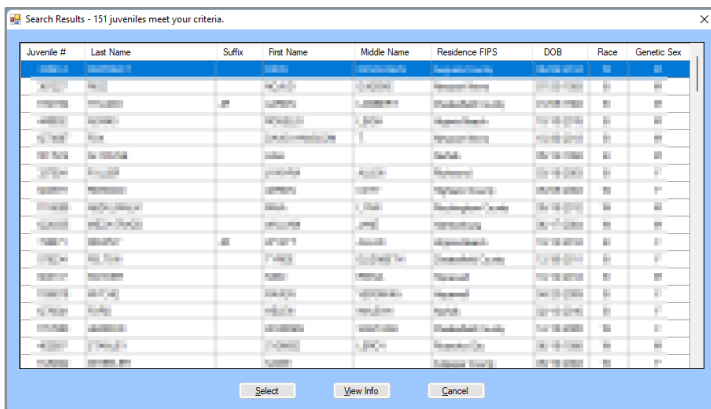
Search Results - 151 juveniles meet your criteria.

| Juvenile # | Last Name | Suffix | First Name | Middle Name | Residence FIPS | DOB | Race | Genetic Sex |
|---|---|---|---|---|---|---|---|---|
| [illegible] | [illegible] | | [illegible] | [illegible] | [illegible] | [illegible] | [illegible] | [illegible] |
| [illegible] | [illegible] | | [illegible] | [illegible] | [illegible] | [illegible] | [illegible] | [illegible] |
| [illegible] | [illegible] | JR | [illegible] | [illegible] | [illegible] | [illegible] | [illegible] | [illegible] |
| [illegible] | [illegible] | | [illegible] | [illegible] | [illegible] | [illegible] | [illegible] | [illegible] |
| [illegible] | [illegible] | | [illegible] | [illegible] | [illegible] | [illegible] | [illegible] | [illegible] |
| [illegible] | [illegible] | | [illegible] | | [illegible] | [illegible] | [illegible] | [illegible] |
| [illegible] | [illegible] | | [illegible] | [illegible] | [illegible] | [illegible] | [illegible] | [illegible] |
| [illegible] | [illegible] | | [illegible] | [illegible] | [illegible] | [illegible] | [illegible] | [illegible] |
| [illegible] | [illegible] | | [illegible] | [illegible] | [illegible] | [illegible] | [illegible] | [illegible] |
| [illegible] | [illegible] | | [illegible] | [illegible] | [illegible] | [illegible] | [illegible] | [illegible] |
| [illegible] | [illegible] | JR | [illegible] | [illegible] | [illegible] | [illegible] | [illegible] | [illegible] |
| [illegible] | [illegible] | | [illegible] | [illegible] | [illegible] | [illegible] | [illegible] | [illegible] |
| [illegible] | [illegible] | | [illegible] | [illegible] | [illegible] | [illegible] | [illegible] | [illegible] |
| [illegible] | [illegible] | | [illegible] | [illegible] | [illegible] | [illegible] | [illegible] | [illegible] |
| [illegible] | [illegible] | | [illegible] | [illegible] | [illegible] | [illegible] | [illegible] | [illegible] |
| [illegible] | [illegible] | | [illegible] | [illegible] | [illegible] | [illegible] | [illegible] | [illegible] |
| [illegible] | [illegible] | | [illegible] | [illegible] | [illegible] | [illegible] | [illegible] | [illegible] |
| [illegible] | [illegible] | | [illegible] | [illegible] | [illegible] | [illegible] | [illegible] | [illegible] |

Select View Info Cancel